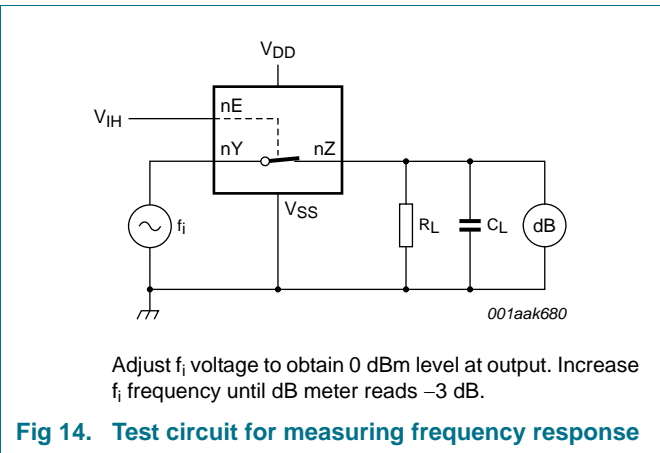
$V_{DD}$

$V_{IH}$

nE

nY

nZ

$V_{SS}$

$f_i$

$R_L$

$C_L$

dB

001aak680

Adjust $f_i$ voltage to obtain 0 dBm level at output. Increase $f_i$ frequency until dB meter reads −3 dB.

Fig 14. Test circuit for measuring frequency response